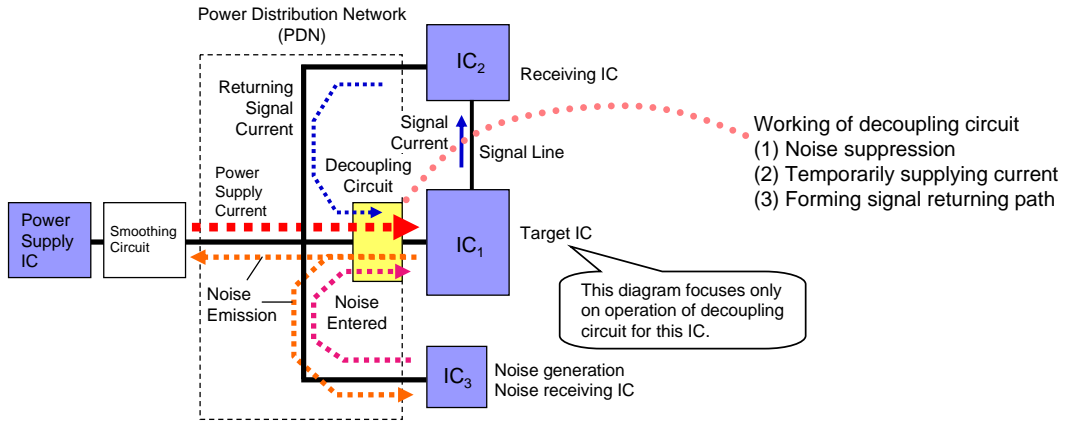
Power Distribution Network (PDN)

$IC_2$

Receiving IC

Returning Signal Current

Signal Current

Signal Line

Working of decoupling circuit
(1) Noise suppression
(2) Temporarily supplying current
(3) Forming signal returning path

Power Supply Current

Decoupling Circuit

Power Supply IC

Smoothing Circuit

$IC_1$

Target IC

Noise Emission

Noise Entered

This diagram focuses only on operation of decoupling circuit for this IC.

$IC_3$

Noise generation
Noise receiving IC